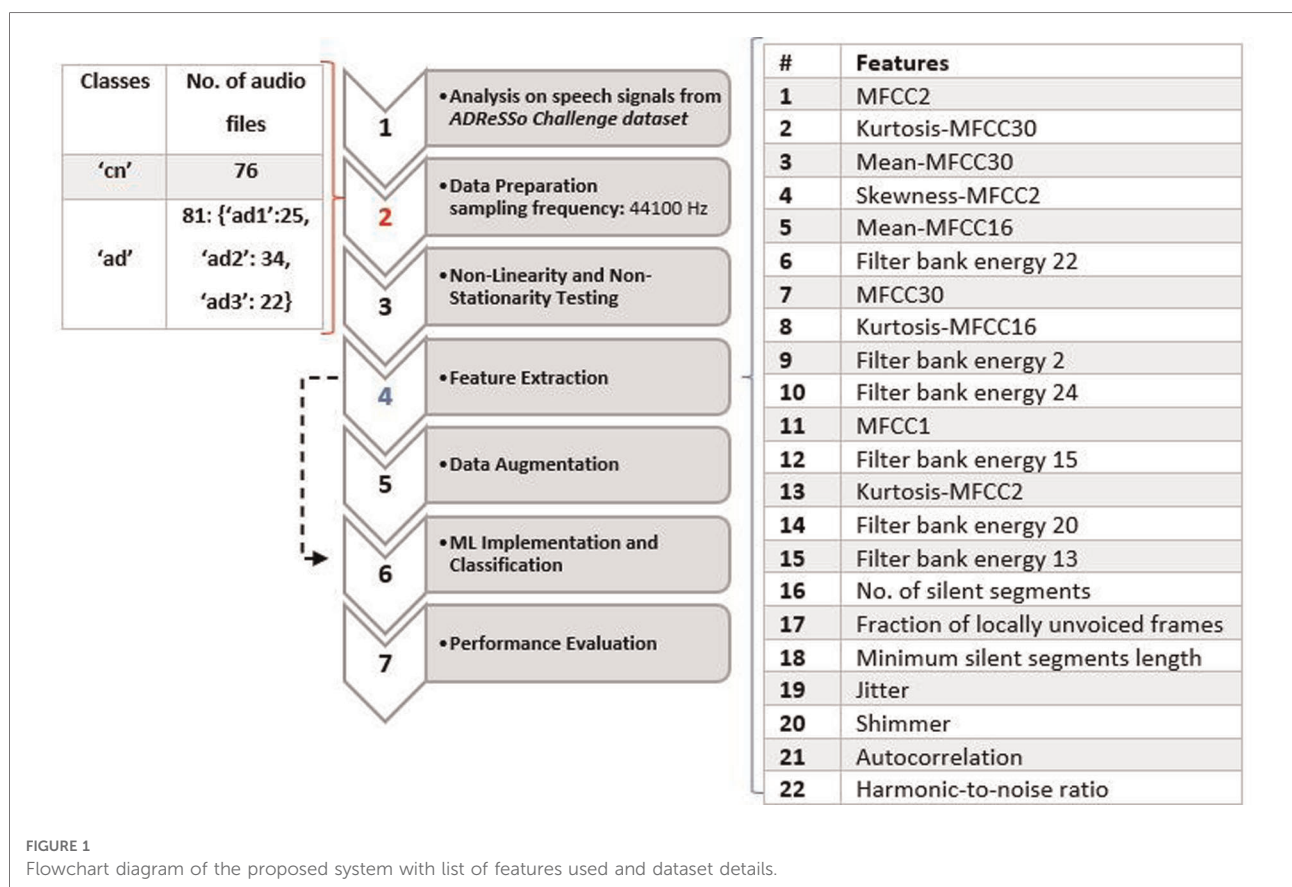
| Classes | No. of audio files |
|---|---|
| 'cn' | 76 |
| 'ad' | 81: {'ad1':25, 'ad2': 34, 'ad3': 22} |

1 • Analysis on speech signals from ADReSSo Challenge dataset

2 • Data Preparation sampling frequency: 44100 Hz

3 • Non-Linearity and Non-Stationarity Testing

4 • Feature Extraction

5 • Data Augmentation

6 • ML Implementation and Classification

7 • Performance Evaluation

| # | Features |
|---|---|
| 1 | MFCC2 |
| 2 | Kurtosis-MFCC30 |
| 3 | Mean-MFCC30 |
| 4 | Skewness-MFCC2 |
| 5 | Mean-MFCC16 |
| 6 | Filter bank energy 22 |
| 7 | MFCC30 |
| 8 | Kurtosis-MFCC16 |
| 9 | Filter bank energy 2 |
| 10 | Filter bank energy 24 |
| 11 | MFCC1 |
| 12 | Filter bank energy 15 |
| 13 | Kurtosis-MFCC2 |
| 14 | Filter bank energy 20 |
| 15 | Filter bank energy 13 |
| 16 | No. of silent segments |
| 17 | Fraction of locally unvoiced frames |
| 18 | Minimum silent segments length |
| 19 | Jitter |
| 20 | Shimmer |
| 21 | Autocorrelation |
| 22 | Harmonic-to-noise ratio |

FIGURE 1
Flowchart diagram of the proposed system with list of features used and dataset details.